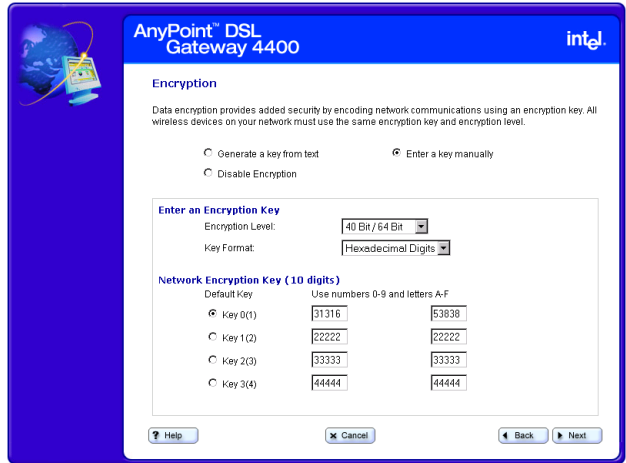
AnyPoint™ DSL Gateway 4400

intel.

Encryption

Data encryption provides added security by encoding network communications using an encryption key. All wireless devices on your network must use the same encryption key and encryption level.

Generate a key from text

Enter a key manually

Disable Encryption

Enter an Encryption Key

Encryption Level: 40 Bit / 64 Bit

Key Format: Hexadecimal Digits

Network Encryption Key (10 digits)

Default Key

Use numbers 0-9 and letters A-F

Key 0(1) 31316 53838

Key 1(2) 22222 22222

Key 2(3) 33333 33333

Key 3(4) 44444 44444

Help

Cancel

Back

Next